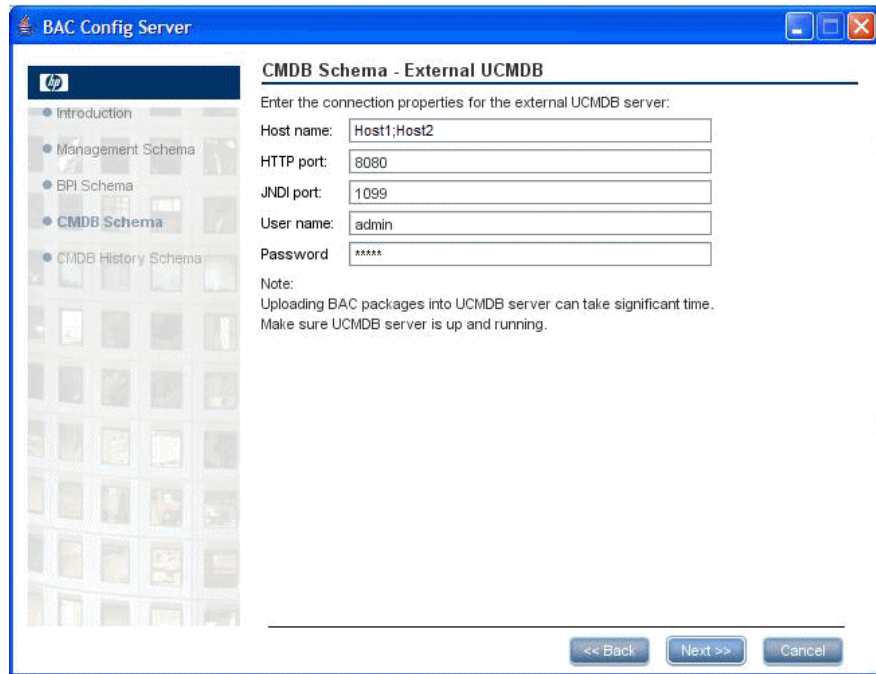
BAC Config Server

hp

Introduction

Management Schema

BPI Schema

CMDB Schema

CMDB History Schema

CMDB Schema - External UCMDB

Enter the connection properties for the external UCMDB server:

Host name: Host1;Host2

HTTP port: 8080

JNDI port: 1099

User name: admin

Password *****

Note:
Uploading BAC packages into UCMDB server can take significant time.
Make sure UCMDB server is up and running.

<< Back

Next >>

Cancel